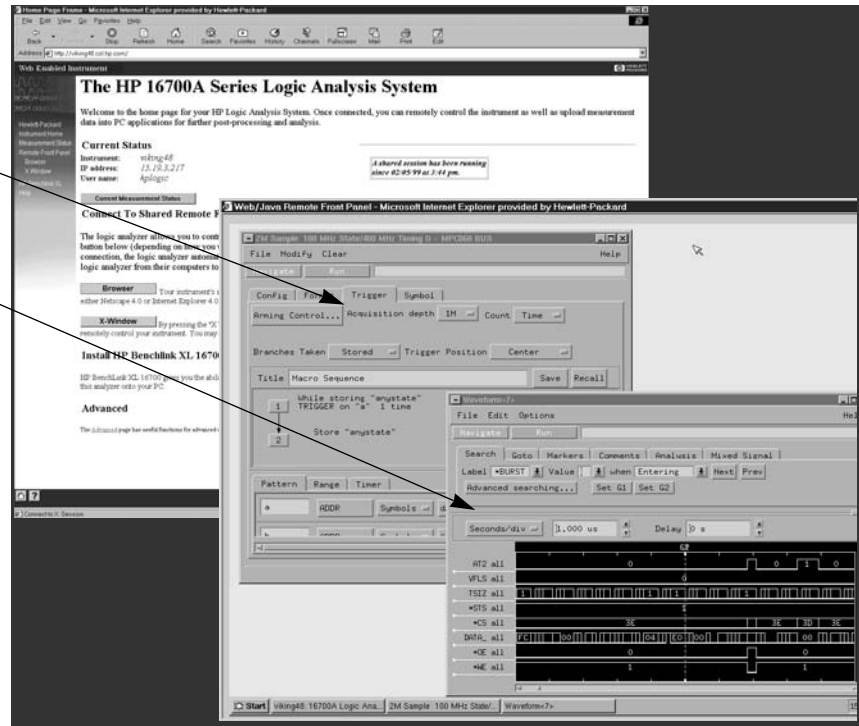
Home Page Frame - Microsoft Internet Explorer provided by Hewlett-Packard

File Edit View Go Favorites Help

Back Forward Stop Refresh Home Search Favorites History Channels Fullscreen Mail Print Edit

Address http://viking48.col.hp.com/

Web Enabled Instrument

Hewlett-Packard
Instrument Home
Measurement Status
Remote Front Panel
Browser
X Window
Benchlink XL
Help

The HP 16700A Series Logic Analysis System

Welcome to the home page for your HP Logic Analysis System. Once connected, you can remotely control the instrument as well as upload measurement data into PC applications for further post-processing and analysis.

Current Status

Instrument: viking48
IP address: 15.19.3.217
User name: kplogic

A shared session has been running since 02/05/99 at 3:44 pm.

Current Measurement Status

Connect To Shared Remote F

The logic analyzer allows you to contr button below (depending on how you connection, the logic analyzer automat logic analyzer from their computers to

Browser Your instrument's either Netscape 4.0 or Internet Explorer 4.0

X-Window By pressing the "X remotely control your instrument. You may

Install HP Benchlink XL 1670

HP BenchLink XL 16700 gives you the abil this analyzer onto your PC.

Advanced

The Advanced page has useful functions for advanced

Connect to X Session

Web/Java Remote Front Panel - Microsoft Internet Explorer provided by Hewlett-Packard

2M Sample 100 MHz State/400 MHz Timing D - MPC860 BUS

File Modify Clear Help

Navigate Run

Config Format Trigger Symbol

Arming Control... Acquisition depth 1M Count Time

Branches Taken Stored Trigger Position Center

Title Macro Sequence Save Recall

1 While storing "anystate" TRIGGER on "a" 1 time

2 Store "anystate"

Pattern Range Timer

a ADDR Symbols

Waveform<7>

File Edit Options Help

Navigate Run

Search Goto Markers Comments Analysis Mixed Signal

Label *BURST Value when Entering Next Prev

Advanced searching... Set G1 Set G2

Seconds/div 1.000 us Delay 0 s

G1

AT2 all 0 0 1 0
VFLS all 0
TSIZ all 1 1 1 1
*STS all 1
*CS all 3E 3E 3D 3E
DATA_ all FC 00 04 E0 00 00
*OE all 0 00
*WE all 1 1

Start viking48: 16700A Logic Ana... 2M Sample 100 MHz State/... Waveform<7>